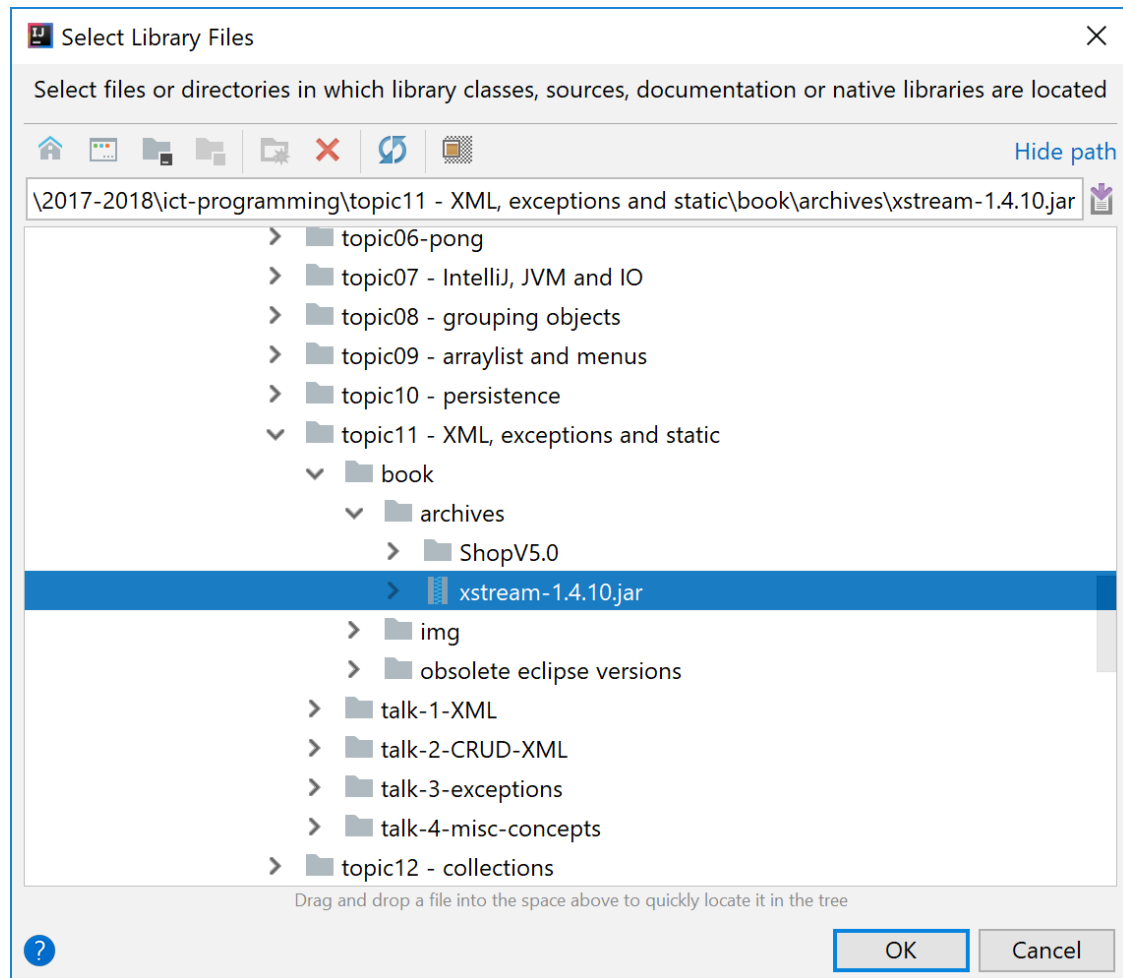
Select Library Files

Select files or directories in which library classes, sources, documentation or native libraries are located

Hide path

\2017-2018\ict-programming\topic11 - XML, exceptions and static\book\archives\xstream-1.4.10.jar

topic06-pong
topic07 - IntelliJ, JVM and IO
topic08 - grouping objects
topic09 - arraylist and menus
topic10 - persistence
topic11 - XML, exceptions and static
book
archives
ShopV5.0
xstream-1.4.10.jar
img
obsolete eclipse versions
talk-1-XML
talk-2-CRUD-XML
talk-3-exceptions
talk-4-misc-concepts
topic12 - collections

Drag and drop a file into the space above to quickly locate it in the tree

?

OK

Cancel